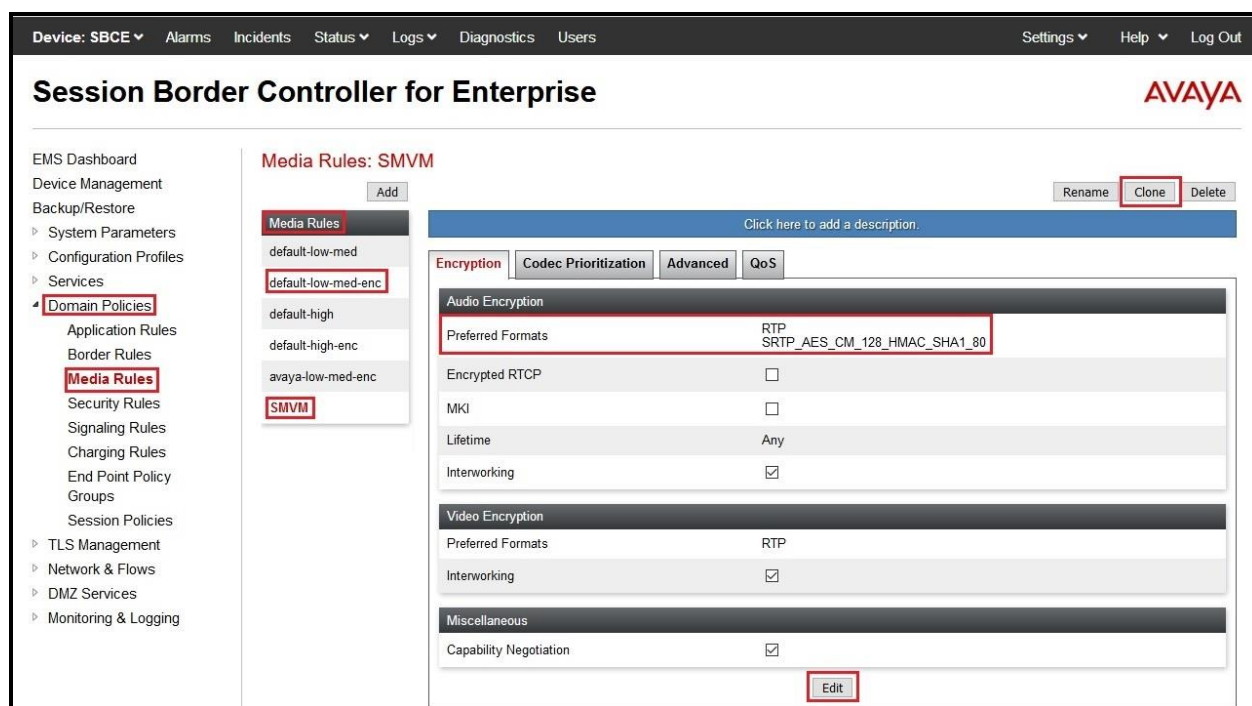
Device: SBCE Alarms Incidents Status Logs Diagnostics Users Settings Help Log Out

Session Border Controller for Enterprise AVAYA

EMS Dashboard
Device Management
Backup/Restore
System Parameters
Configuration Profiles
Services
Domain Policies
Application Rules
Border Rules
Media Rules
Security Rules
Signaling Rules
Charging Rules
End Point Policy Groups
Session Policies
TLS Management
Network & Flows
DMZ Services
Monitoring & Logging

Media Rules: SMVM

Add

Rename Clone Delete

Media Rules
default-low-med
default-low-med-enc
default-high
default-high-enc
avaya-low-med-enc
SMVM

Click here to add a description.

Encryption | Codec Prioritization | Advanced | QoS

| Audio Encryption | |
|---|---|
| Preferred Formats | RTP SRTP_AES_CM_128_HMAC_SHA1_80 |
| Encrypted RTCP | ☐ |
| MKI | ☐ |
| Lifetime | Any |
| Interworking | ☑ |

| Video Encryption | |
|---|---|
| Preferred Formats | RTP |
| Interworking | ☑ |

| Miscellaneous | |
|---|---|
| Capability Negotiation | ☑ |

Edit